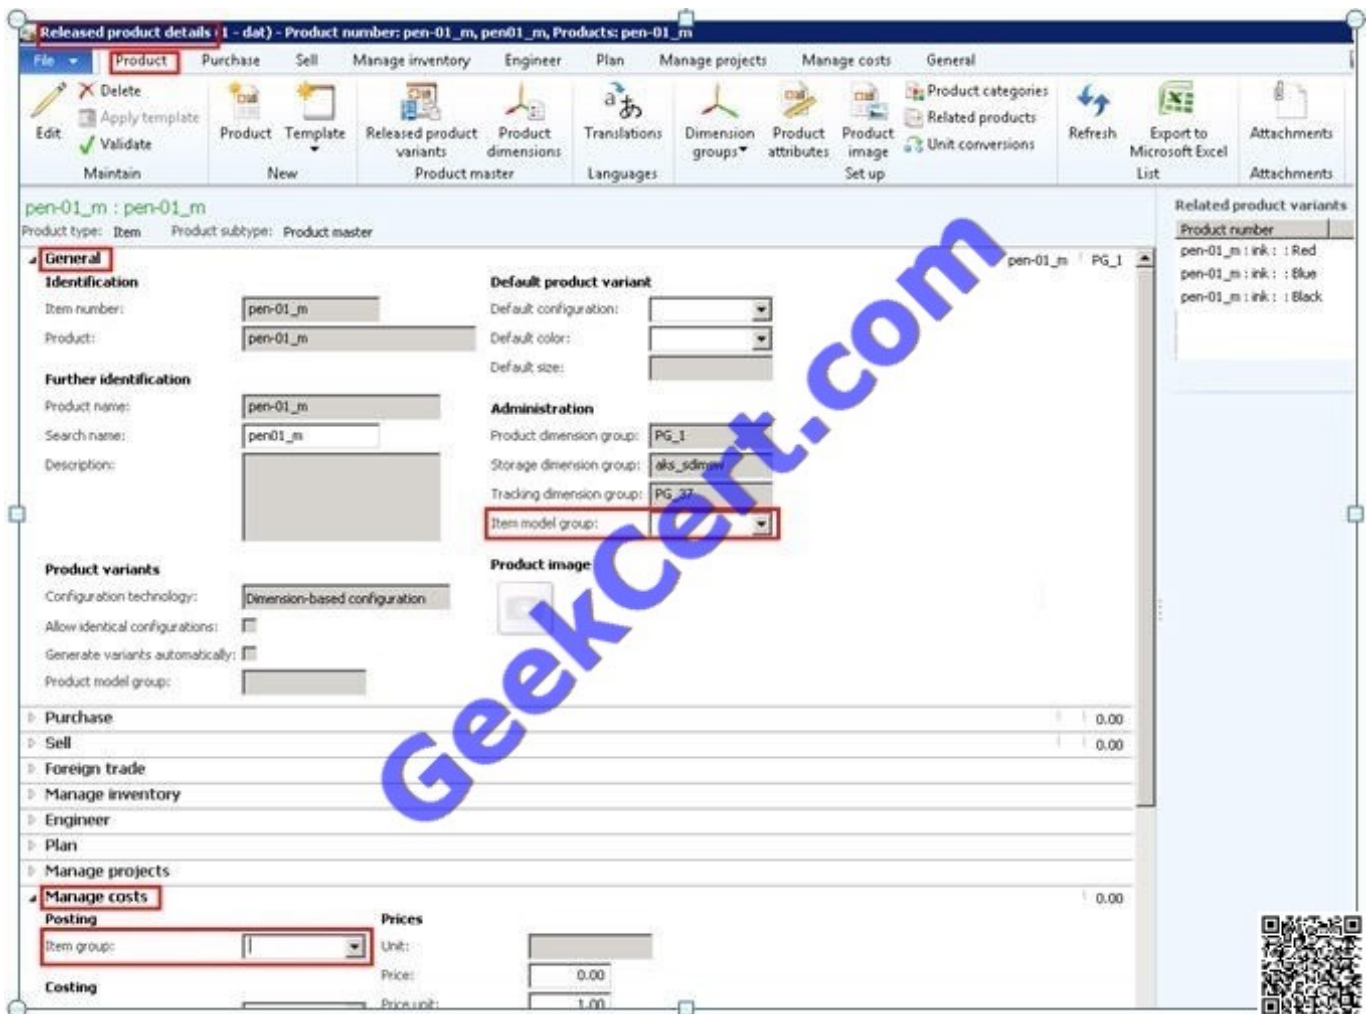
Released product details (1 - dat) - Product number: pen-01_m, pen01_m, Products: pen-01_m

File Product Purchase Sell Manage inventory Engineer Plan Manage projects Manage costs General

Edit Delete Apply template Validate Maintain
Product Template New
Released product variants Product dimensions Product master
Translations Languages
Dimension groups Product attributes Product image Product categories Related products Unit conversions Set up
Refresh Export to Microsoft Excel List
Attachments Attachments

pen-01_m : pen-01_m
Product type: Item Product subtype: Product master

General
pen-01_m PG_1

Identification
Item number: pen-01_m
Product: pen-01_m

Further identification
Product name: pen-01_m
Search name: pen01_m
Description:

Default product variant
Default configuration:
Default color:
Default size:

Administration
Product dimension group: PG_1
Storage dimension group: aks_sdimww
Tracking dimension group: PG_37
Item model group:

Product image

Product variants
Configuration technology: Dimension-based configuration
Allow identical configurations:
Generate variants automatically:
Product model group:

Purchase 0.00
Sell 0.00
Foreign trade
Manage inventory
Engineer
Plan
Manage projects
Manage costs 0.00

Posting
Item group:

Prices
Unit:
Price: 0.00
Price unit: 1.00

Costing

Related product variants
Product number
pen-01_m : ink : : Red
pen-01_m : ink : : Blue
pen-01_m : ink : : Black

GeekCert.com